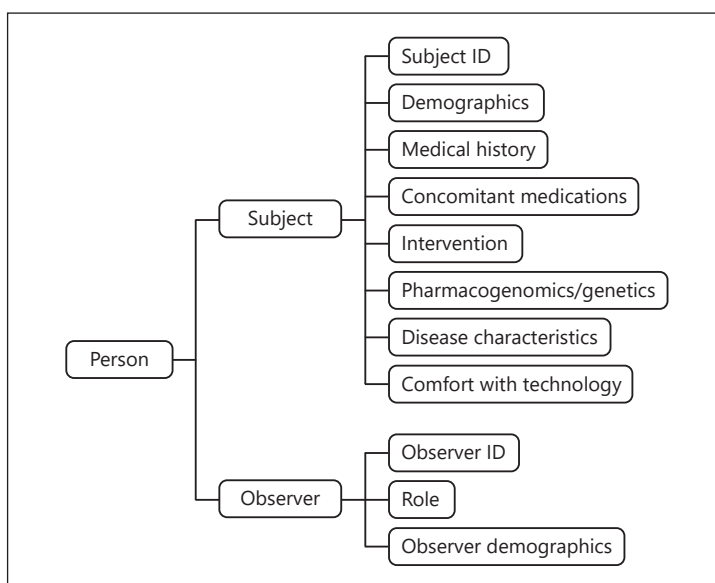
Person

Subject

Subject ID

Demographics

Medical history

Concomitant medications

Intervention

Pharmacogenomics/genetics

Disease characteristics

Comfort with technology

Observer

Observer ID

Role

Observer demographics